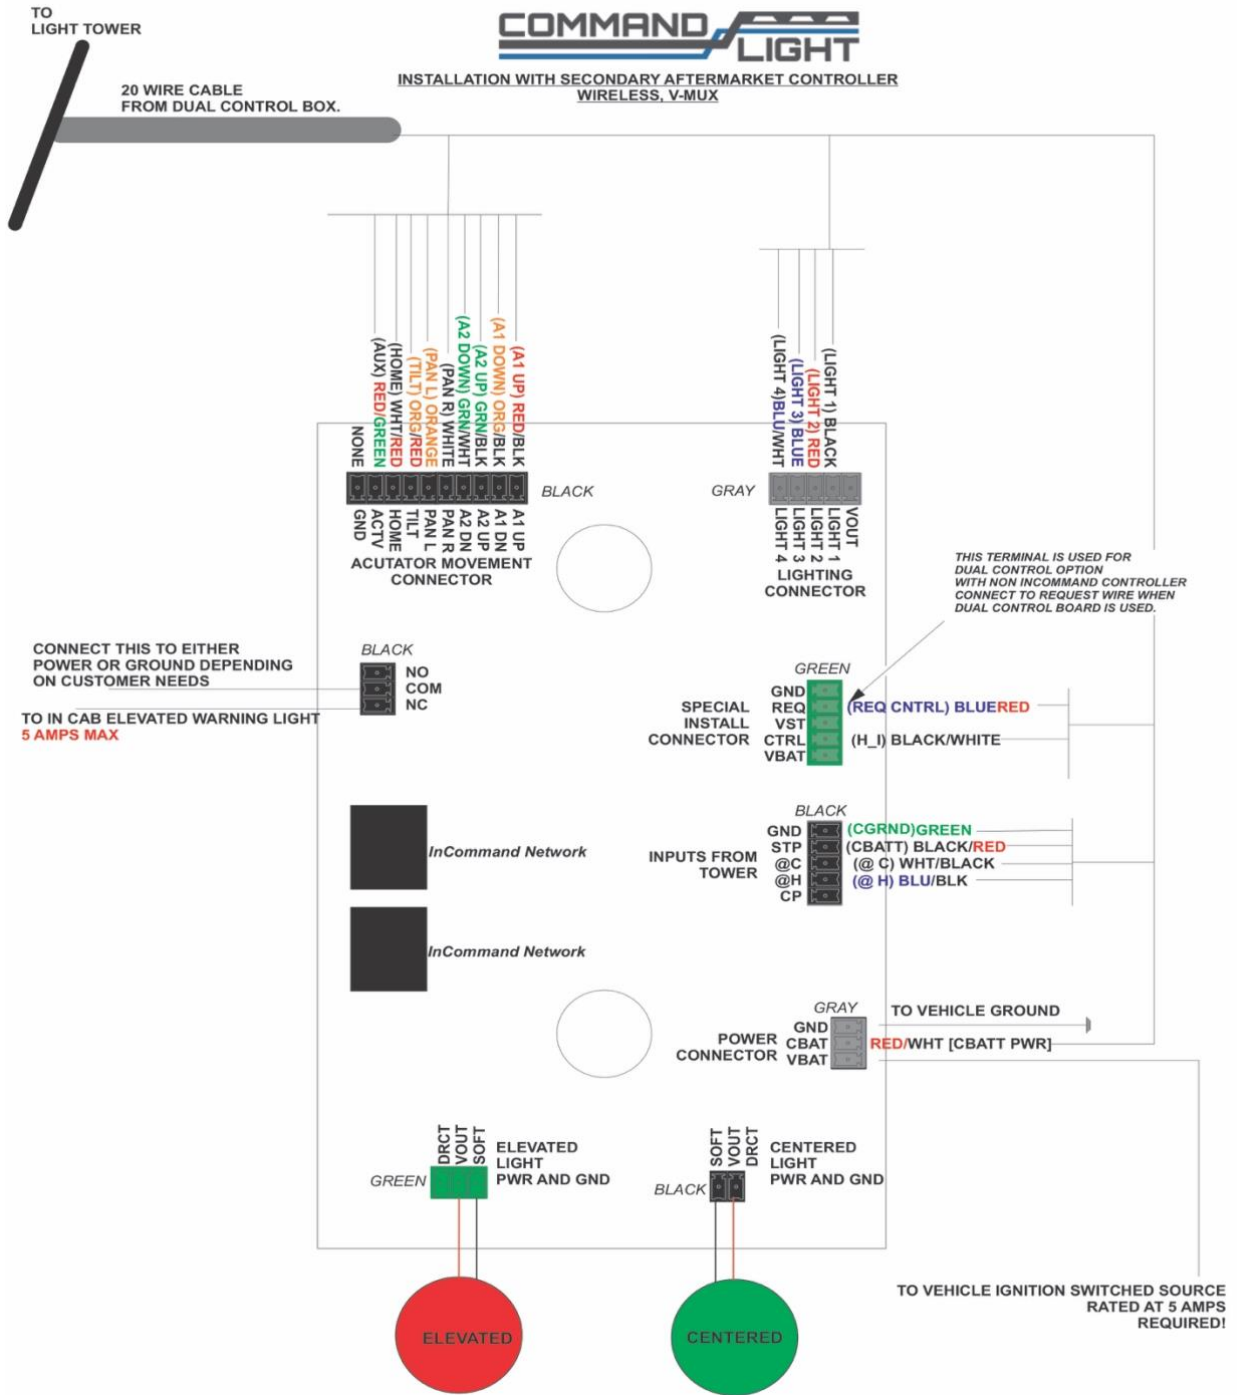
TO
LIGHT TOWER

COMMAND LIGHT

INSTALLATION WITH SECONDARY AFTERMARKET CONTROLLER
WIRELESS, V-MUX

20 WIRE CABLE
FROM DUAL CONTROL BOX.

(A1 UP) RED/BLK
(A1 DOWN) ORG/BLK
(A2 UP) GRN/BLK
(A2 DOWN) GRN/WHT
(PAN R) WHITE
(PAN L) ORANGE
(TILT) ORG/RED
(HOME) WHT/RED
(AUX) RED/GREEN
NONE

BLACK

A1 UP
A1 DN
A2 UP
A2 DN
PAN R
PAN L
TILT
HOME
ACTV
GND

ACUTATOR MOVEMENT
CONNECTOR

(LIGHT 1) BLACK
(LIGHT 2) RED
(LIGHT 3) BLUE
(LIGHT 4)BLU/WHT

GRAY

VOUT
LIGHT 1
LIGHT 2
LIGHT 3
LIGHT 4

LIGHTING
CONNECTOR

THIS TERMINAL IS USED FOR DUAL CONTROL OPTION WITH NON INCOMMAND CONTROLLER CONNECT TO REQUEST WIRE WHEN DUAL CONTROL BOARD IS USED.

CONNECT THIS TO EITHER POWER OR GROUND DEPENDING ON CUSTOMER NEEDS

BLACK
NO
COM
NC

TO IN CAB ELEVATED WARNING LIGHT
5 AMPS MAX

GREEN
SPECIAL
INSTALL
CONNECTOR
GND
REQ
VST
CTRL
VBAT
(REQ CNTRL) BLUERED
(H_I) BLACK/WHITE

InCommand Network

BLACK
INPUTS FROM
TOWER
GND
STP
@C
@H
CP
(CGRND)GREEN
(CBATT) BLACK/RED
(@ C) WHT/BLACK
(@ H) BLU/BLK

InCommand Network

GRAY
POWER
CONNECTOR
GND
CBAT
VBAT
TO VEHICLE GROUND
RED/WHT [CBATT PWR]

DRCT
VOUT
SOFT
GREEN
ELEVATED
LIGHT
PWR AND GND

SOFT
VOUT
DRCT
BLACK
CENTERED
LIGHT
PWR AND GND

TO VEHICLE IGNITION SWITCHED SOURCE
RATED AT 5 AMPS
REQUIRED!

ELEVATED

CENTERED